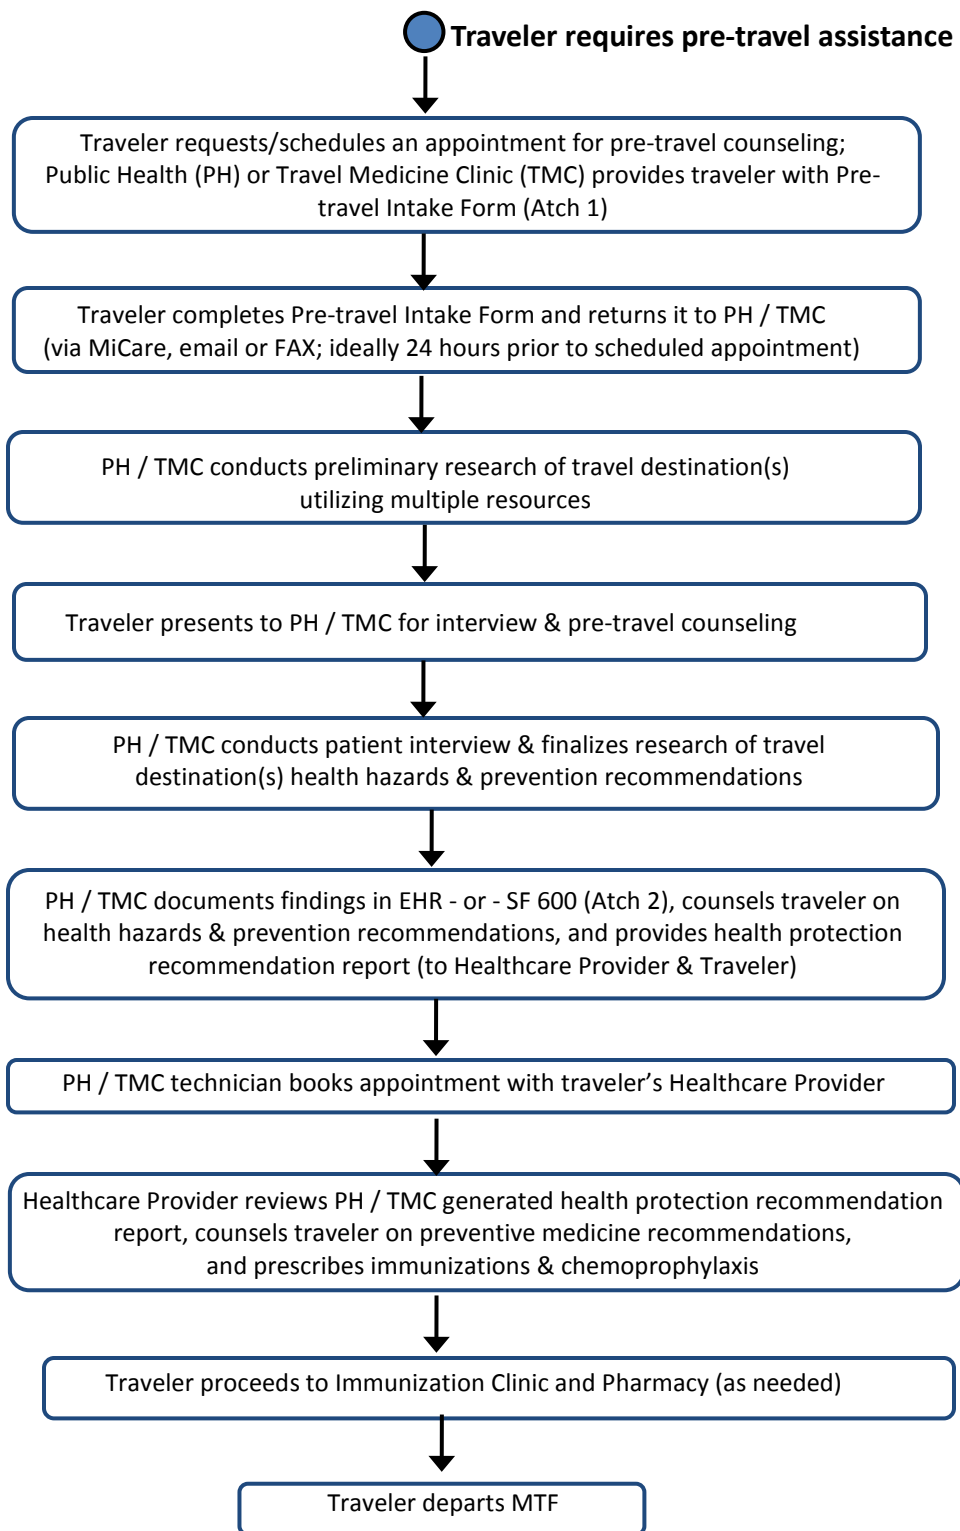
Traveler requires pre-travel assistance

Traveler requests/schedules an appointment for pre-travel counseling; Public Health (PH) or Travel Medicine Clinic (TMC) provides traveler with Pre-travel Intake Form (Atch 1)

Traveler completes Pre-travel Intake Form and returns it to PH / TMC (via MiCare, email or FAX; ideally 24 hours prior to scheduled appointment)

PH / TMC conducts preliminary research of travel destination(s) utilizing multiple resources

Traveler presents to PH / TMC for interview & pre-travel counseling

PH / TMC conducts patient interview & finalizes research of travel destination(s) health hazards & prevention recommendations

PH / TMC documents findings in EHR - or - SF 600 (Atch 2), counsels traveler on health hazards & prevention recommendations, and provides health protection recommendation report (to Healthcare Provider & Traveler)

PH / TMC technician books appointment with traveler's Healthcare Provider

Healthcare Provider reviews PH / TMC generated health protection recommendation report, counsels traveler on preventive medicine recommendations, and prescribes immunizations & chemoprophylaxis

Traveler proceeds to Immunization Clinic and Pharmacy (as needed)

Traveler departs MTF